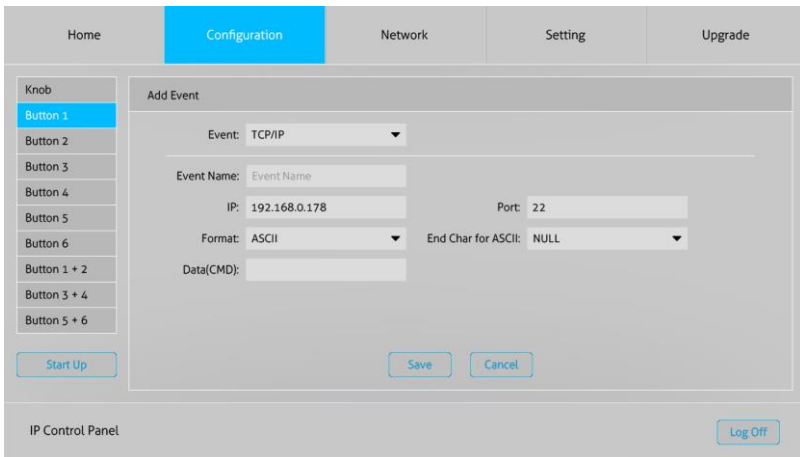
Home
Configuration
Network
Setting
Upgrade

Knob
Button 1
Button 2
Button 3
Button 4
Button 5
Button 6
Button 1 + 2
Button 3 + 4
Button 5 + 6

Start Up

Add Event

Event: TCP/IP

Event Name: Event Name

IP: 192.168.0.178

Port: 22

Format: ASCII

End Char for ASCII: NULL

Data(CMD):

Save
Cancel

IP Control Panel

Log Off